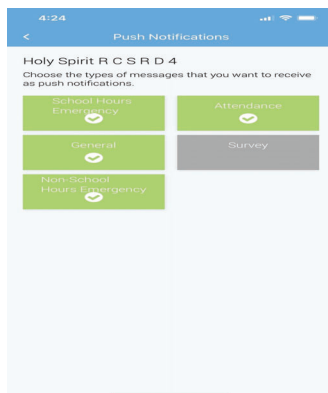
4:24

<

Push Notifications

Holy Spirit R C S R D 4

Choose the types of messages that you want to receive as push notifications.

School Hours Emergency

Attendance

General

Survey

Non-School Hours Emergency